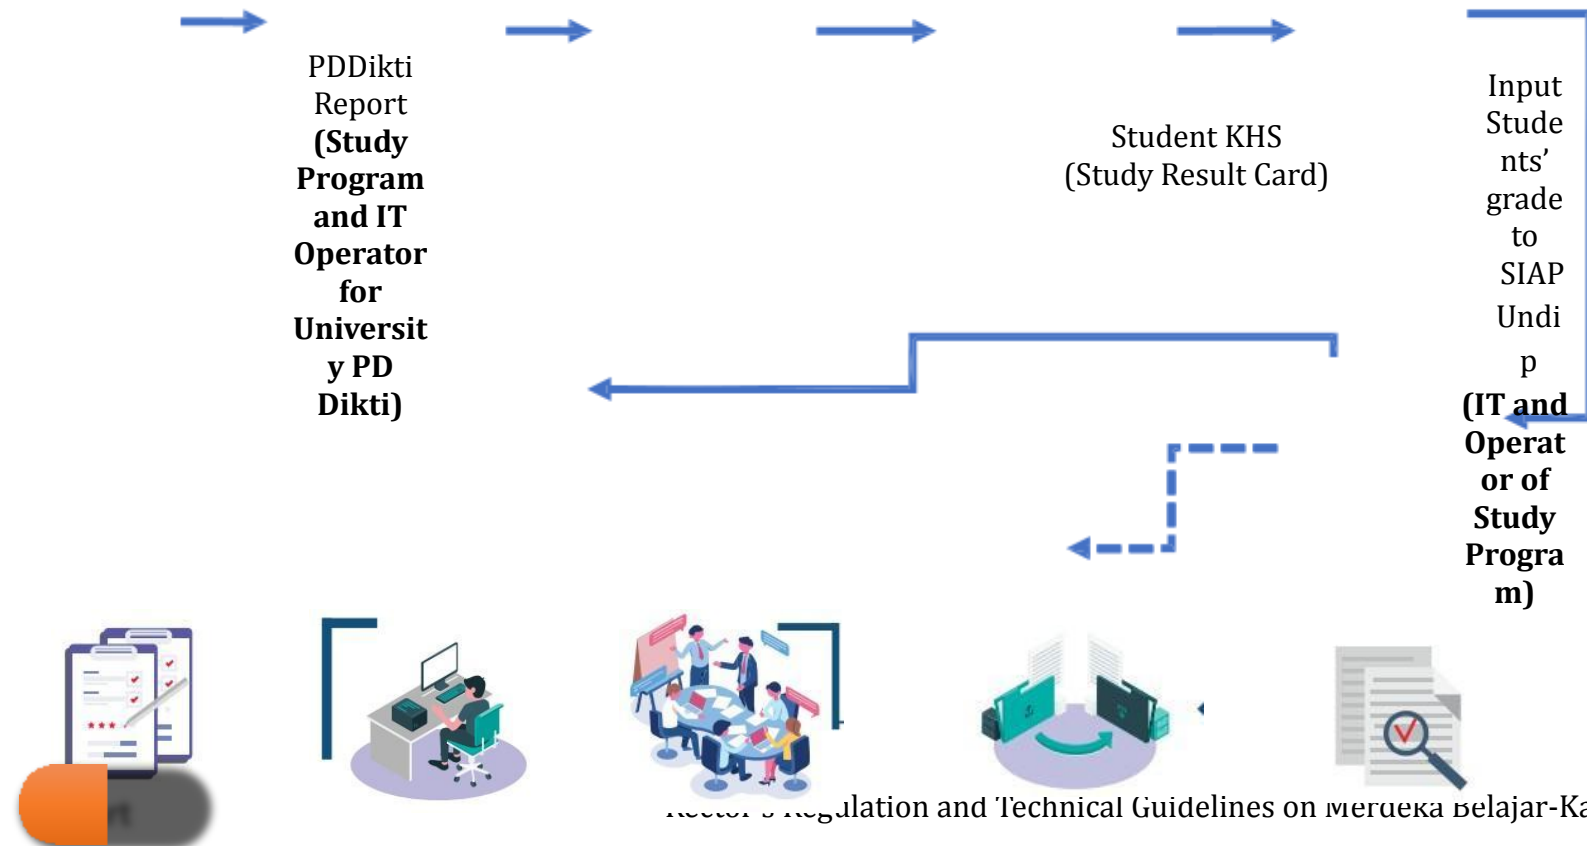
PDDikti Report **(Study Program and IT Operator for Universit y PD Dikti)**

Student KHS (Study Result Card)

Input Stude nts' grade to SIAP Undi p **(IT and Operat or of Study Progra m)**

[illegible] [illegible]ulation and Technical Guidelines on Merdeka Belajar-Ka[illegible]